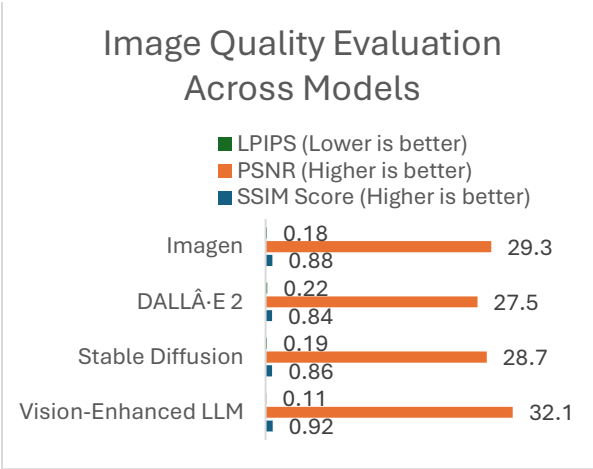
Image Quality Evaluation Across Models

LPIPS (Lower is better)
PSNR (Higher is better)
SSIM Score (Higher is better)

Imagen
0.18
29.3
0.88

DALLÂ·E 2
0.22
27.5
0.84

Stable Diffusion
0.19
28.7
0.86

Vision-Enhanced LLM
0.11
32.1
0.92